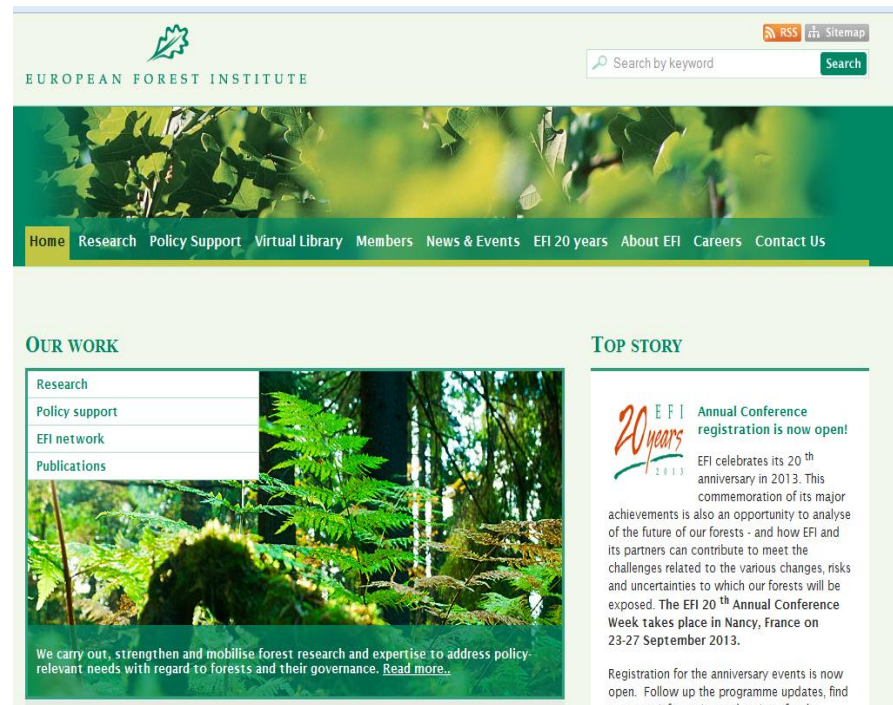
EUROPEAN FOREST INSTITUTE

RSS Sitemap

Search by keyword Search

Home Research Policy Support Virtual Library Members News & Events EFI 20 years About EFI Careers Contact Us

OUR WORK

Research
Policy support
EFI network
Publications

We carry out, strengthen and mobilise forest research and expertise to address policy-relevant needs with regard to forests and their governance. Read more..

TOP STORY

20 years EFI 2013

Annual Conference registration is now open!

EFI celebrates its 20 $^{th}$ anniversary in 2013. This commemoration of its major achievements is also an opportunity to analyse of the future of our forests - and how EFI and its partners can contribute to meet the challenges related to the various changes, risks and uncertainties to which our forests will be exposed. The EFI 20 $^{th}$ Annual Conference Week takes place in Nancy, France on 23-27 September 2013.

Registration for the anniversary events is now open. Follow up the programme updates, find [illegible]